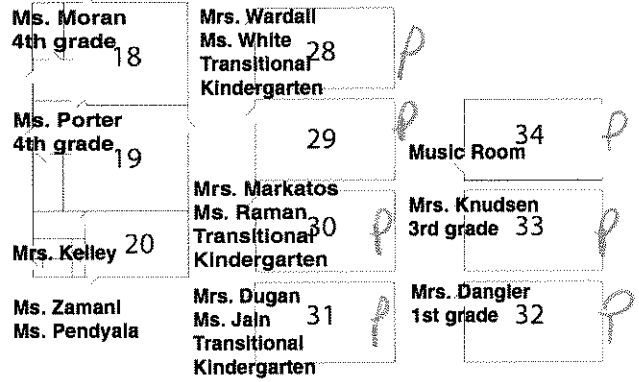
Ms. Moran
4th grade 18

Mrs. Wardall
Ms. White
Transitional 28
Kindergarten
P

Ms. Porter
4th grade 19

29
P

34
Music Room
P

Mrs. Markatos
Ms. Raman
Transitional 30
Kindergarten
P

Mrs. Knudsen
3rd grade 33
P

Mrs. Kelley 20

Ms. Zamani
Ms. Pendyala

Mrs. Dugan
Ms. Jain 31
Transitional
Kindergarten
P

Mrs. Dangler
1st grade 32
P